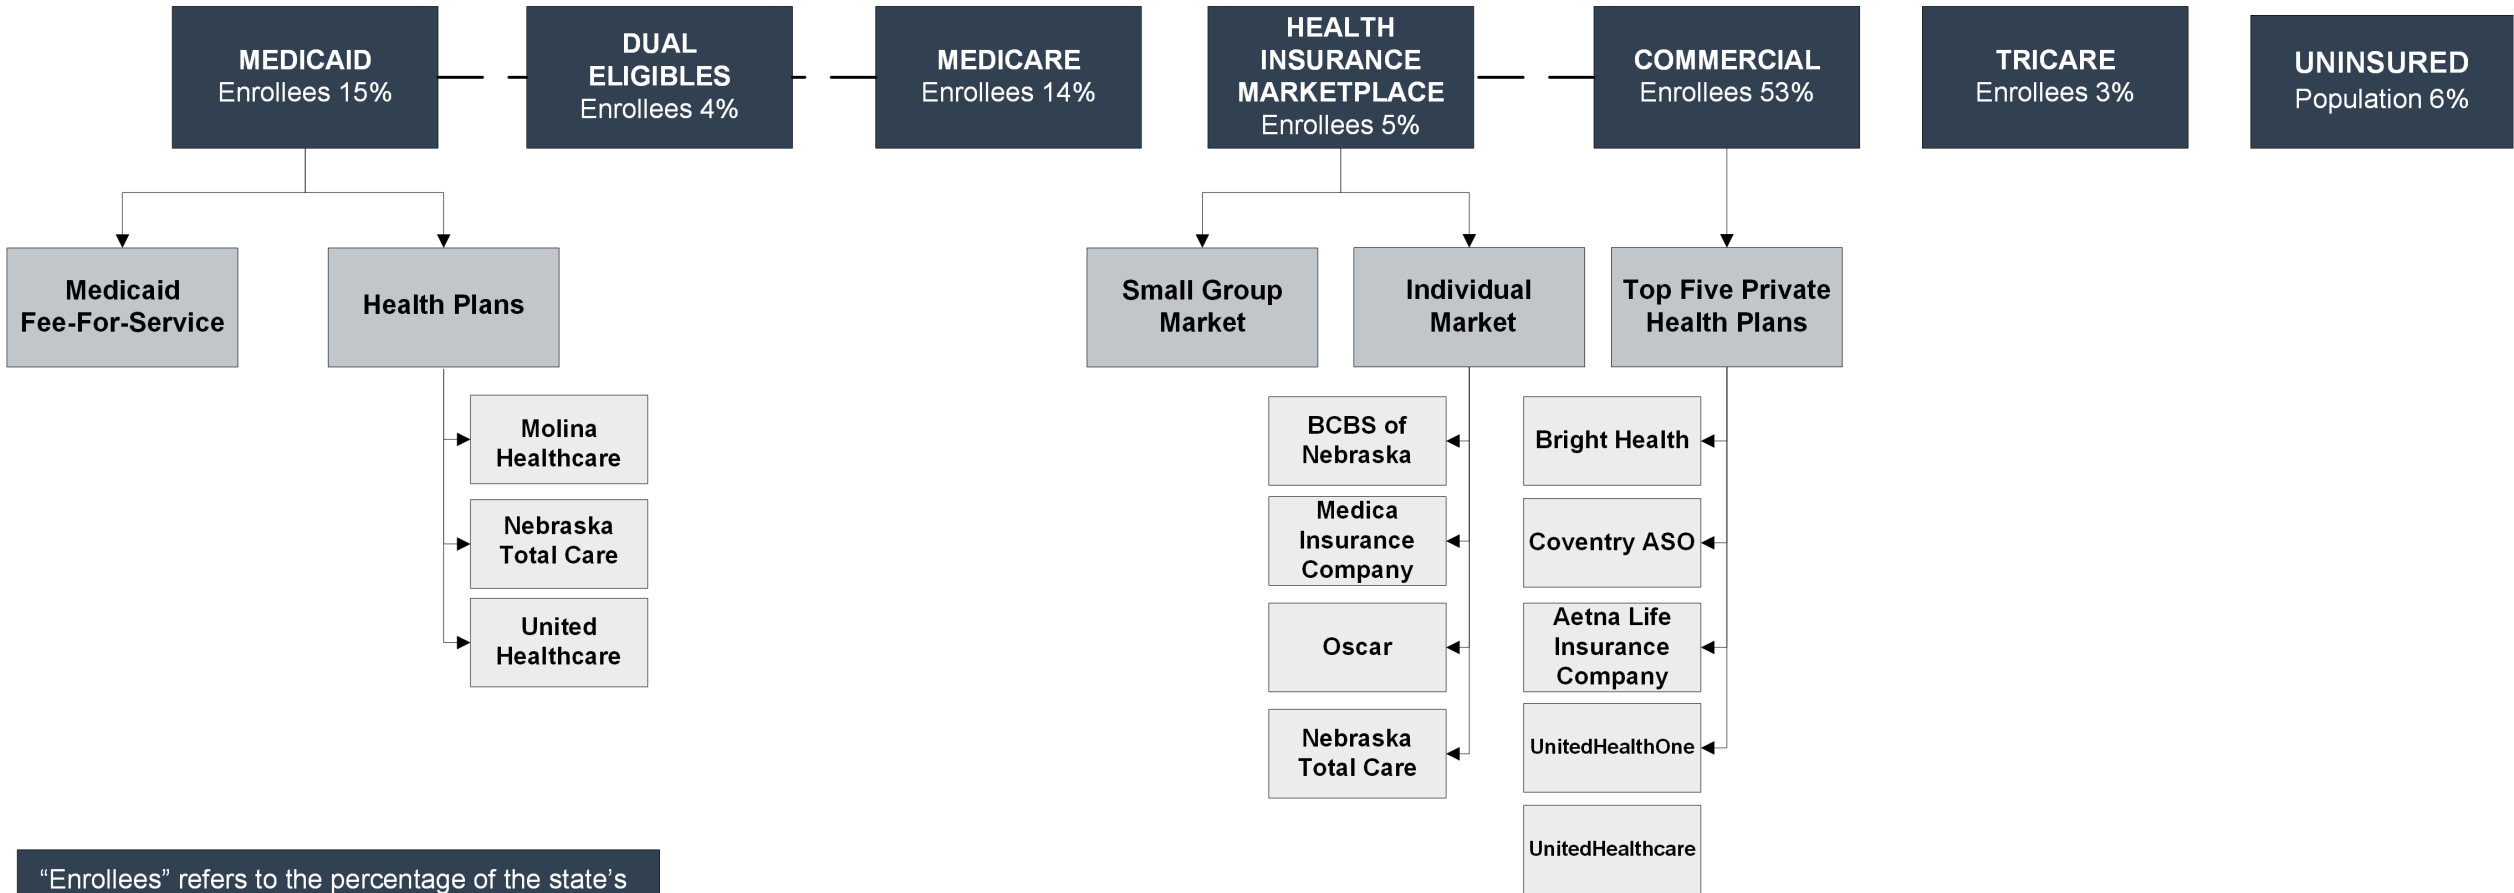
MEDICAID
Enrollees 15%

DUAL ELIGIBLES
Enrollees 4%

MEDICARE
Enrollees 14%

HEALTH INSURANCE MARKETPLACE
Enrollees 5%

COMMERCIAL
Enrollees 53%

TRICARE
Enrollees 3%

UNINSURED
Population 6%

Medicaid Fee-For-Service

Health Plans

Molina Healthcare

Nebraska Total Care

United Healthcare

Small Group Market

Individual Market

BCBS of Nebraska

Medica Insurance Company

Oscar

Nebraska Total Care

Top Five Private Health Plans

Bright Health

Coventry ASO

Aetna Life Insurance Company

UnitedHealthOne

UnitedHealthcare

“Enrollees” refers to the percentage of the state’s